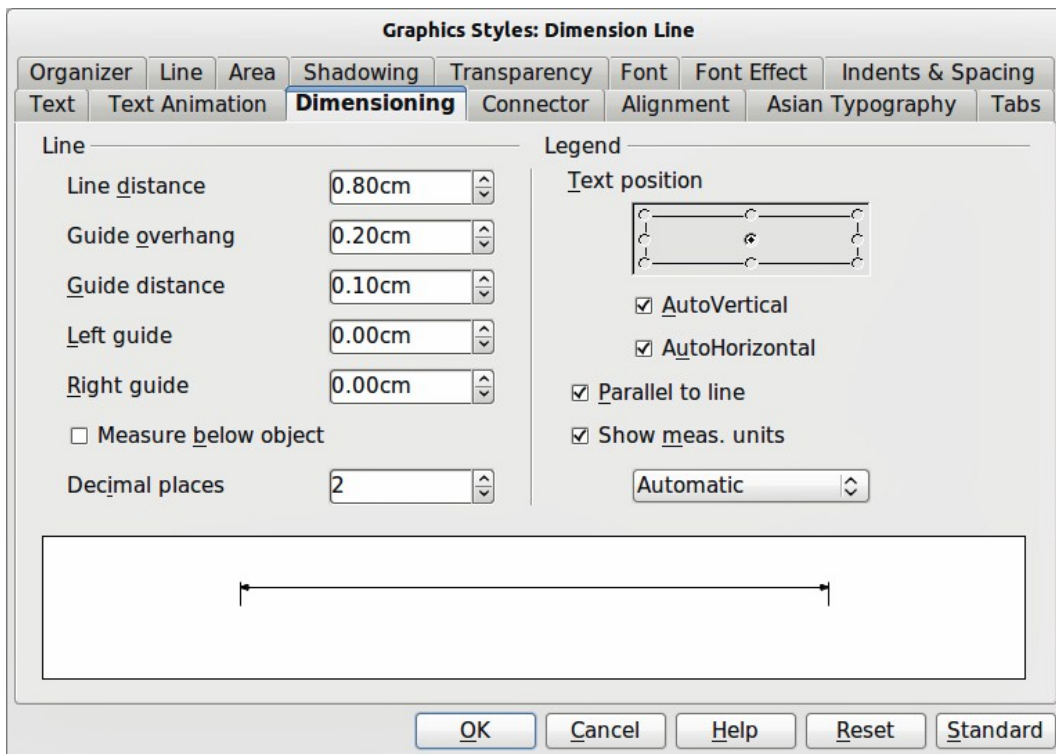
Graphics Styles: Dimension Line

Organizer | Line | Area | Shadowing | Transparency | Font | Font Effect | Indents & Spacing
Text | Text Animation | Dimensioning | Connector | Alignment | Asian Typography | Tabs

Line

Line distance 0.80cm

Guide overhang 0.20cm

Guide distance 0.10cm

Left guide 0.00cm

Right guide 0.00cm

☐ Measure below object

Decimal places 2

Legend

Text position

☑ AutoVertical

☑ AutoHorizontal

☑ Parallel to line

☑ Show meas. units

Automatic

OK Cancel Help Reset Standard